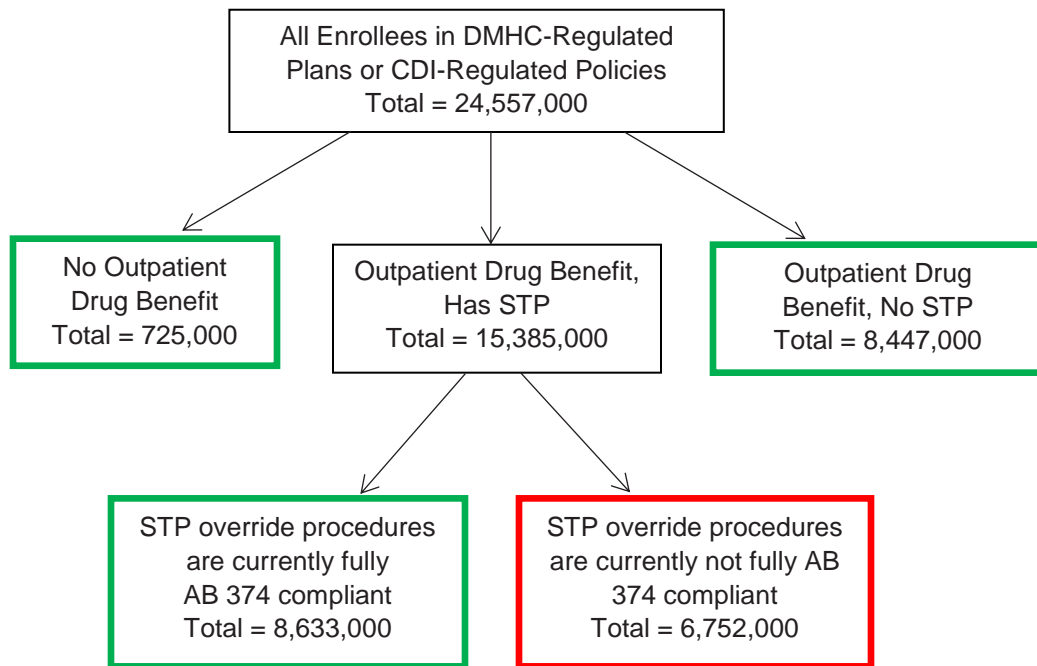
All Enrollees in DMHC-Regulated Plans or CDI-Regulated Policies
Total = 24,557,000

No Outpatient Drug Benefit
Total = 725,000

Outpatient Drug Benefit, Has STP
Total = 15,385,000

Outpatient Drug Benefit, No STP
Total = 8,447,000

STP override procedures are currently fully AB 374 compliant
Total = 8,633,000

STP override procedures are currently not fully AB 374 compliant
Total = 6,752,000